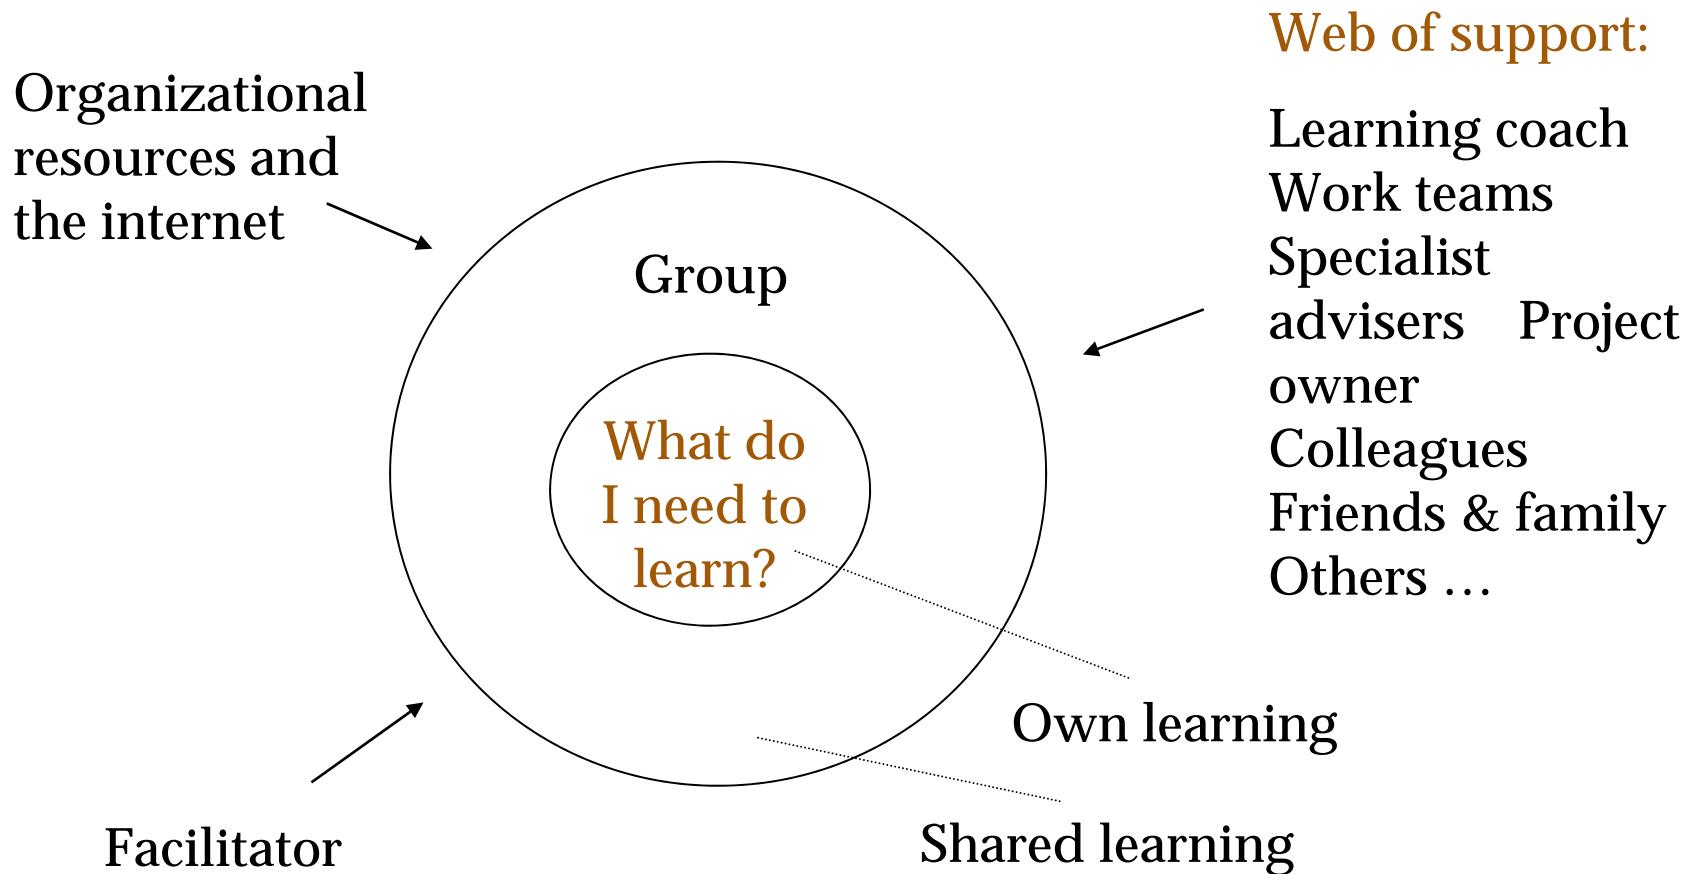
Organizational resources and the internet

Web of support:

Learning coach
Work teams
Specialist advisers Project owner
Colleagues
Friends & family
Others …

Group

What do I need to learn?

Own learning

Facilitator

Shared learning